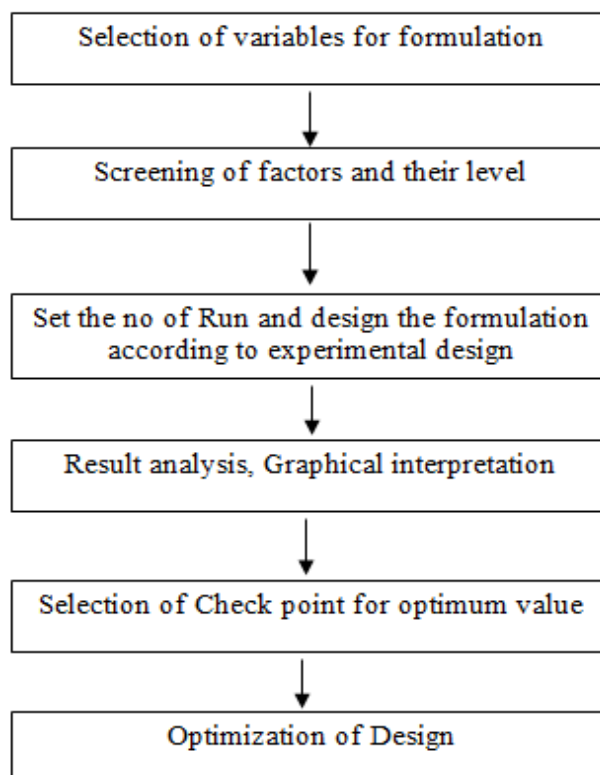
Selection of variables for formulation

Screening of factors and their level

Set the no of Run and design the formulation according to experimental design

Result analysis, Graphical interpretation

Selection of Check point for optimum value

Optimization of Design